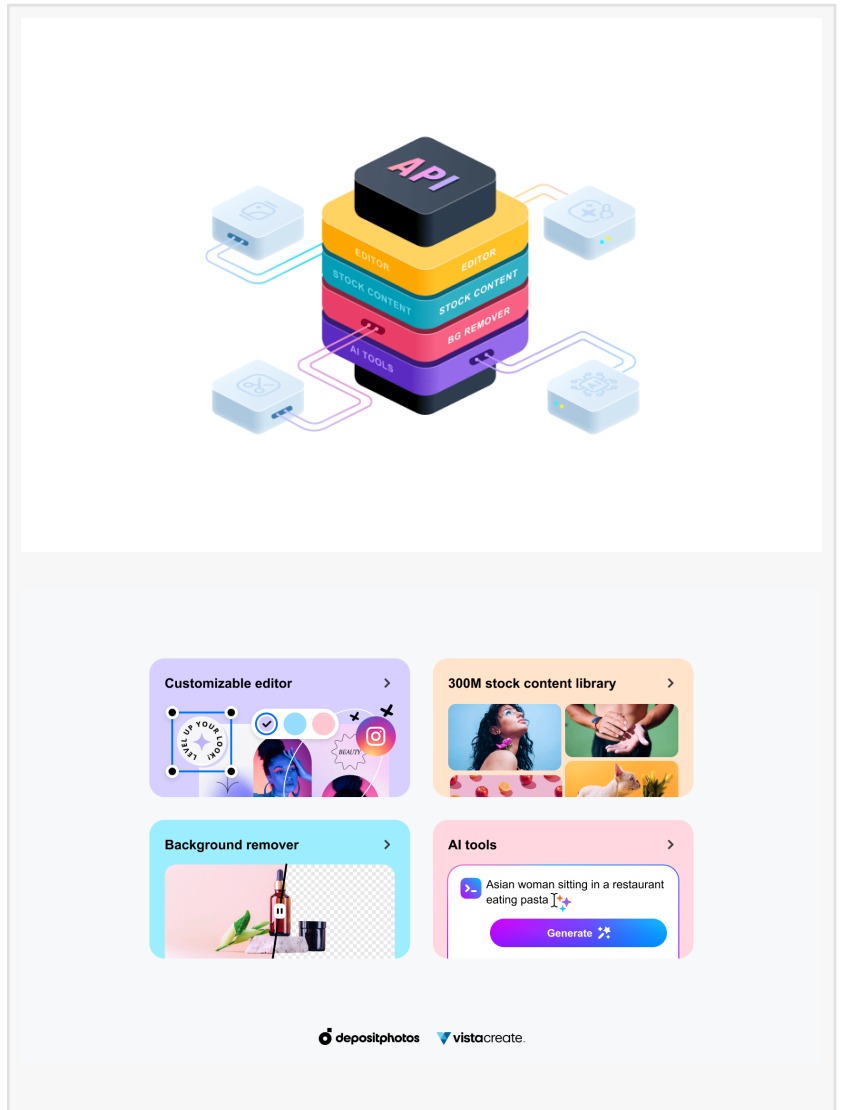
API

EDITOR

EDITOR

STOCK CONTENT

STOCK CONTENT

BG REMOVER

AI TOOLS

Customizable editor

LEVEL UP YOUR LOOK!

BEAUTY

300M stock content library

Background remover

AI tools

Asian woman sitting in a restaurant eating pasta

Generate

depositphotos

vistacreate.